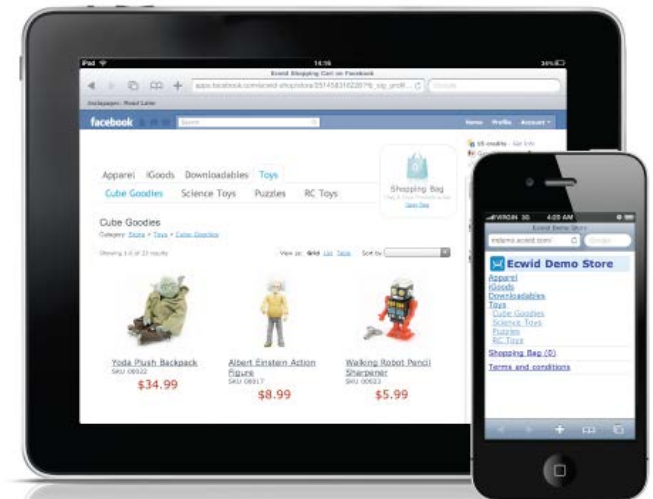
iPad
14:16
34%
Ecwid Shopping Cart on Facebook
apps.facebook.com/ecwid-shop/store/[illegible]
Google
Instapaper: Read Later
facebook
Search
Home Profile Account
Apparel iGoods Downloadables Toys
Cube Goodies Science Toys Puzzles RC Toys
Shopping Bag
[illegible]
Cube Goodies
Category: Store » Toys » Cube Goodies
Showing 1-3 of 23 results
View as: Grid List Table Sort by
Yoda Plush Backpack
SKU 00922
$34.99
Albert Einstein Action Figure
SKU 00917
$8.99
Walking Robot Pencil Sharpener
SKU 00623
$5.99
VIRGIN
4:05 AM
Ecwid Demo Store
instamo.ecwid.com/
Google
Ecwid Demo Store
Apparel
iGoods
Downloadables
Toys
Cube Goodies
Science Toys
Puzzles
RC Toys
Shopping Bag (0)
Terms and conditions